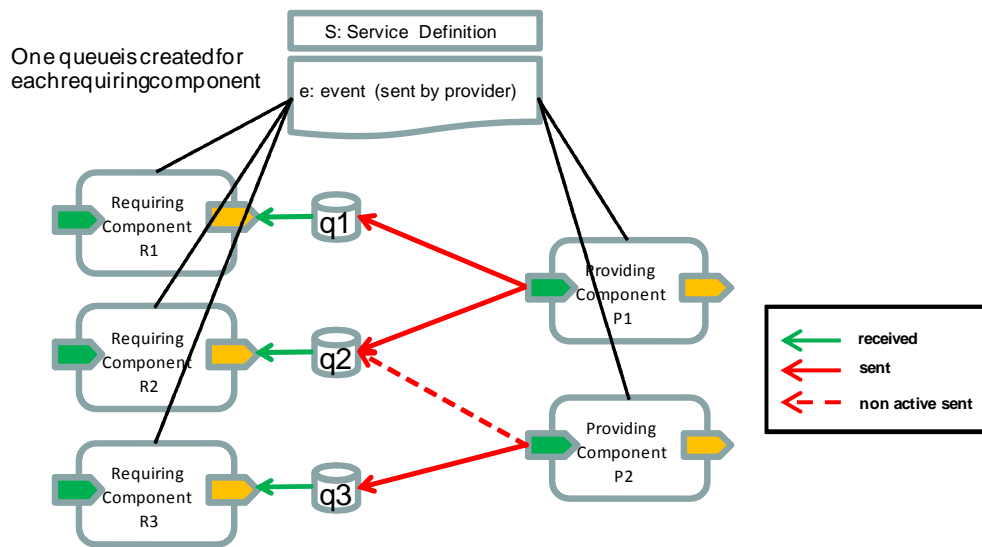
S: Service Definition

One queueiscreatedfor eachrequiringcomponent

e: event (sent by provider)

Requiring Component R1

q1

Requiring Component R2

q2

Requiring Component R3

q3

Providing Component P1

Providing Component P2

received

sent

non active sent